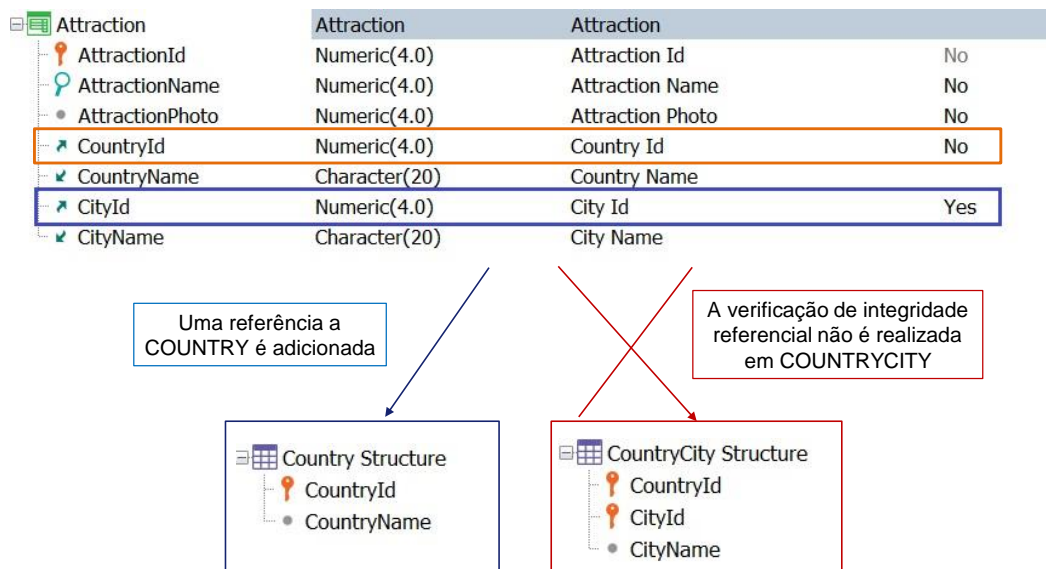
| Attraction | Attraction | Attraction | |
|---|---|---|---|
| AttractionId | Numeric(4.0) | Attraction Id | No |
| AttractionName | Numeric(4.0) | Attraction Name | No |
| AttractionPhoto | Numeric(4.0) | Attraction Photo | No |
| CountryId | Numeric(4.0) | Country Id | No |
| CountryName | Character(20) | Country Name | |
| CityId | Numeric(4.0) | City Id | Yes |
| CityName | Character(20) | City Name | |

Uma referência a COUNTRY é adicionada

A verificação de integridade referencial não é realizada em COUNTRYCITY

Country Structure
CountryId
CountryName

CountryCity Structure
CountryId
CityId
CityName